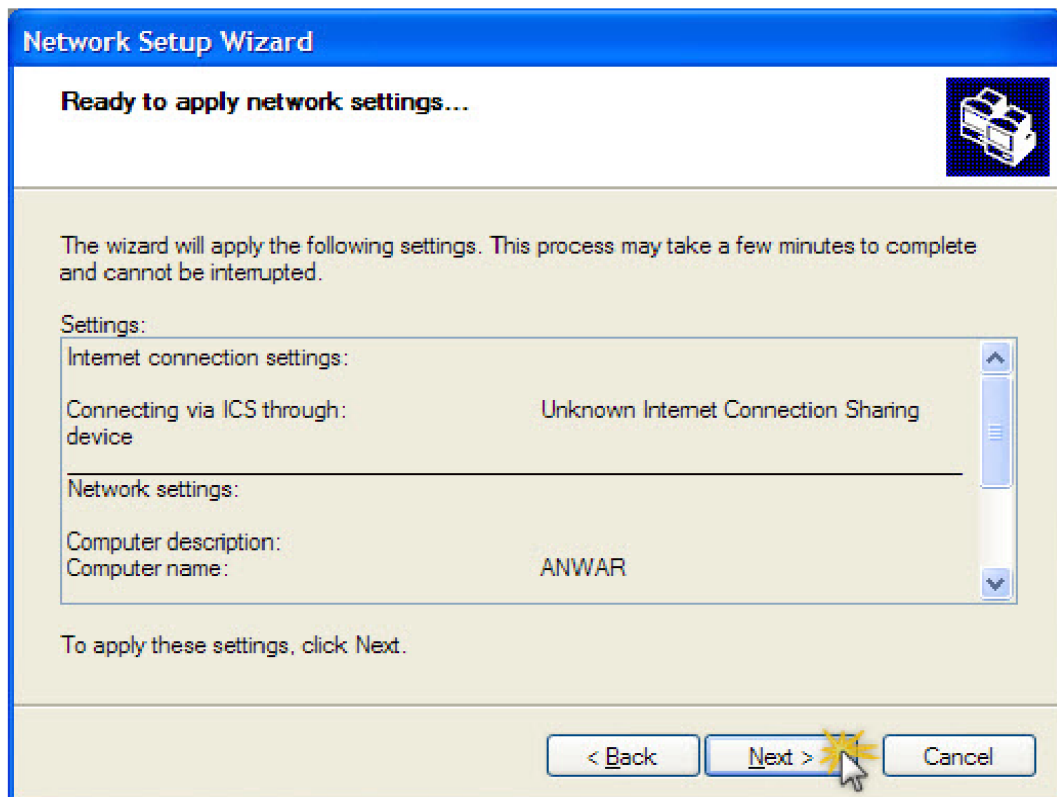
Network Setup Wizard

Ready to apply network settings...

The wizard will apply the following settings. This process may take a few minutes to complete and cannot be interrupted.

Settings:

Internet connection settings:

Connecting via ICS through: Unknown Internet Connection Sharing device

Network settings:

Computer description:
Computer name: ANWAR

To apply these settings, click Next.

< Back | Next > | Cancel